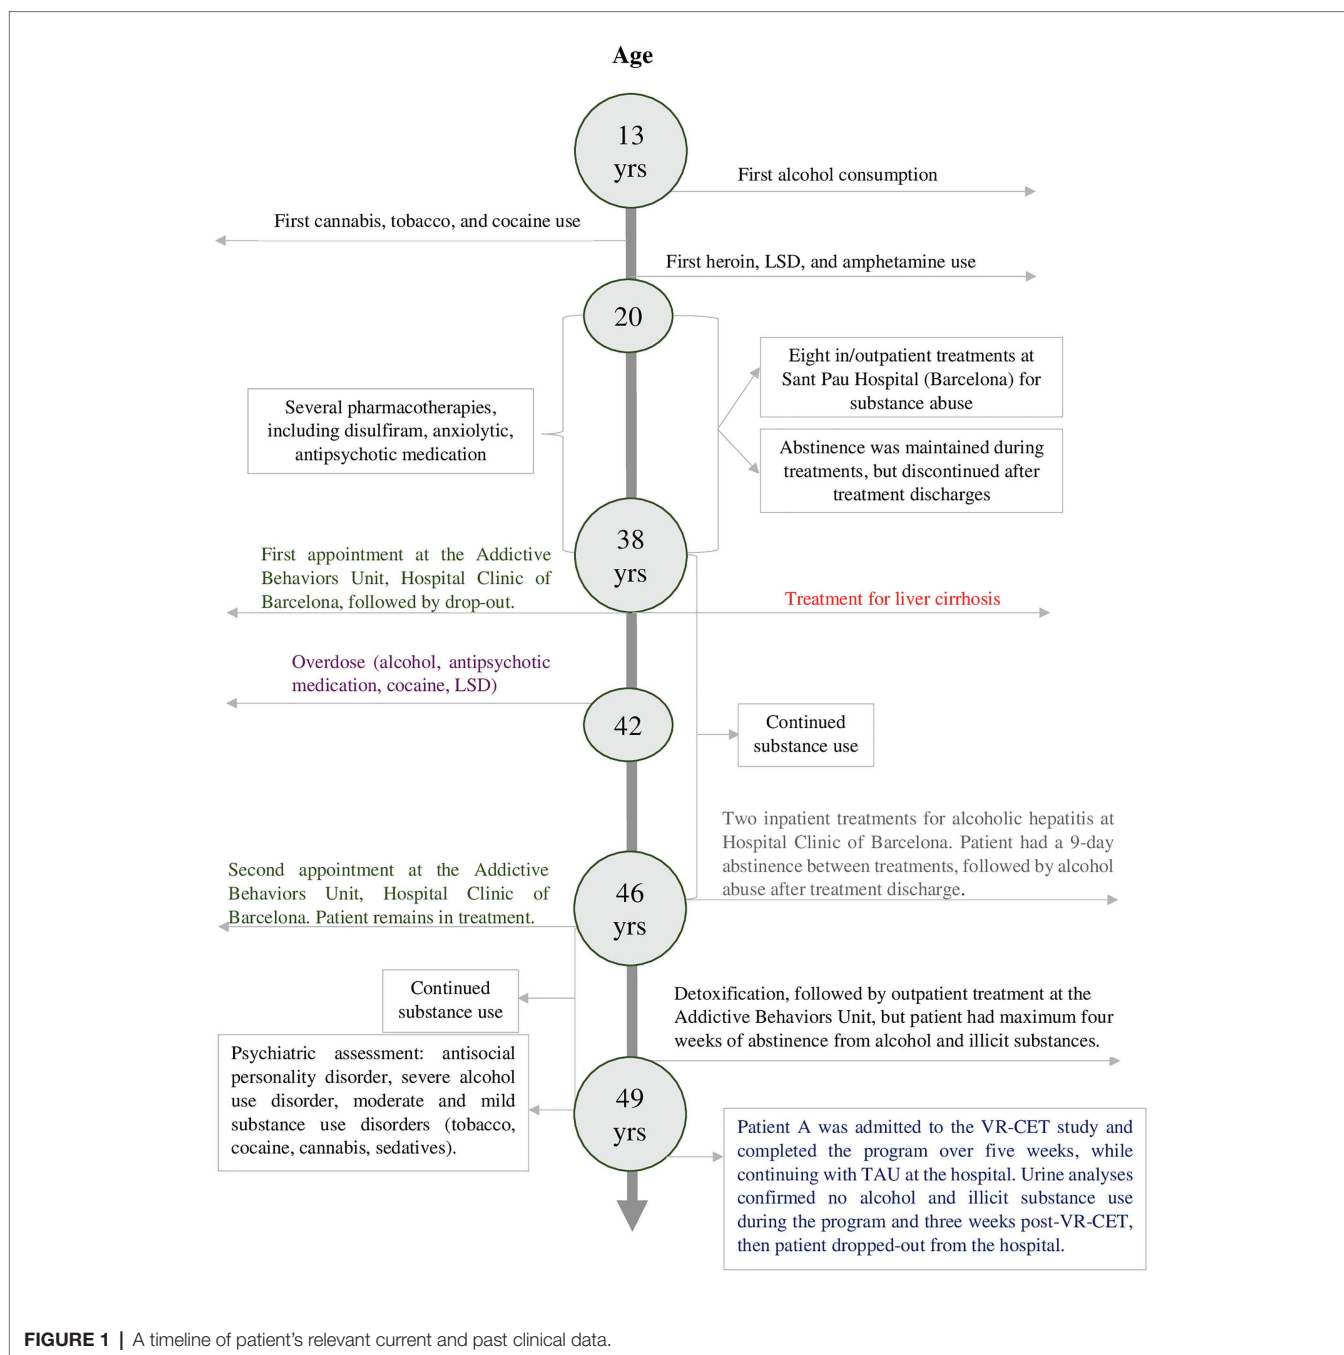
Age

13 yrs

First alcohol consumption

First cannabis, tobacco, and cocaine use

First heroin, LSD, and amphetamine use

20

Eight in/outpatient treatments at Sant Pau Hospital (Barcelona) for substance abuse

Several pharmacotherapies, including disulfiram, anxiolytic, antipsychotic medication

Abstinence was maintained during treatments, but discontinued after treatment discharges

38 yrs

First appointment at the Addictive Behaviors Unit, Hospital Clinic of Barcelona, followed by drop-out.

Treatment for liver cirrhosis

Overdose (alcohol, antipsychotic medication, cocaine, LSD)

42

Continued substance use

Two inpatient treatments for alcoholic hepatitis at Hospital Clinic of Barcelona. Patient had a 9-day abstinence between treatments, followed by alcohol abuse after treatment discharge.

Second appointment at the Addictive Behaviors Unit, Hospital Clinic of Barcelona. Patient remains in treatment.

46 yrs

Continued substance use

Detoxification, followed by outpatient treatment at the Addictive Behaviors Unit, but patient had maximum four weeks of abstinence from alcohol and illicit substances.

Psychiatric assessment: antisocial personality disorder, severe alcohol use disorder, moderate and mild substance use disorders (tobacco, cocaine, cannabis, sedatives).

49 yrs

Patient A was admitted to the VR-CET study and completed the program over five weeks, while continuing with TAU at the hospital. Urine analyses confirmed no alcohol and illicit substance use during the program and three weeks post-VR-CET, then patient dropped-out from the hospital.

FIGURE 1 | A timeline of patient's relevant current and past clinical data.